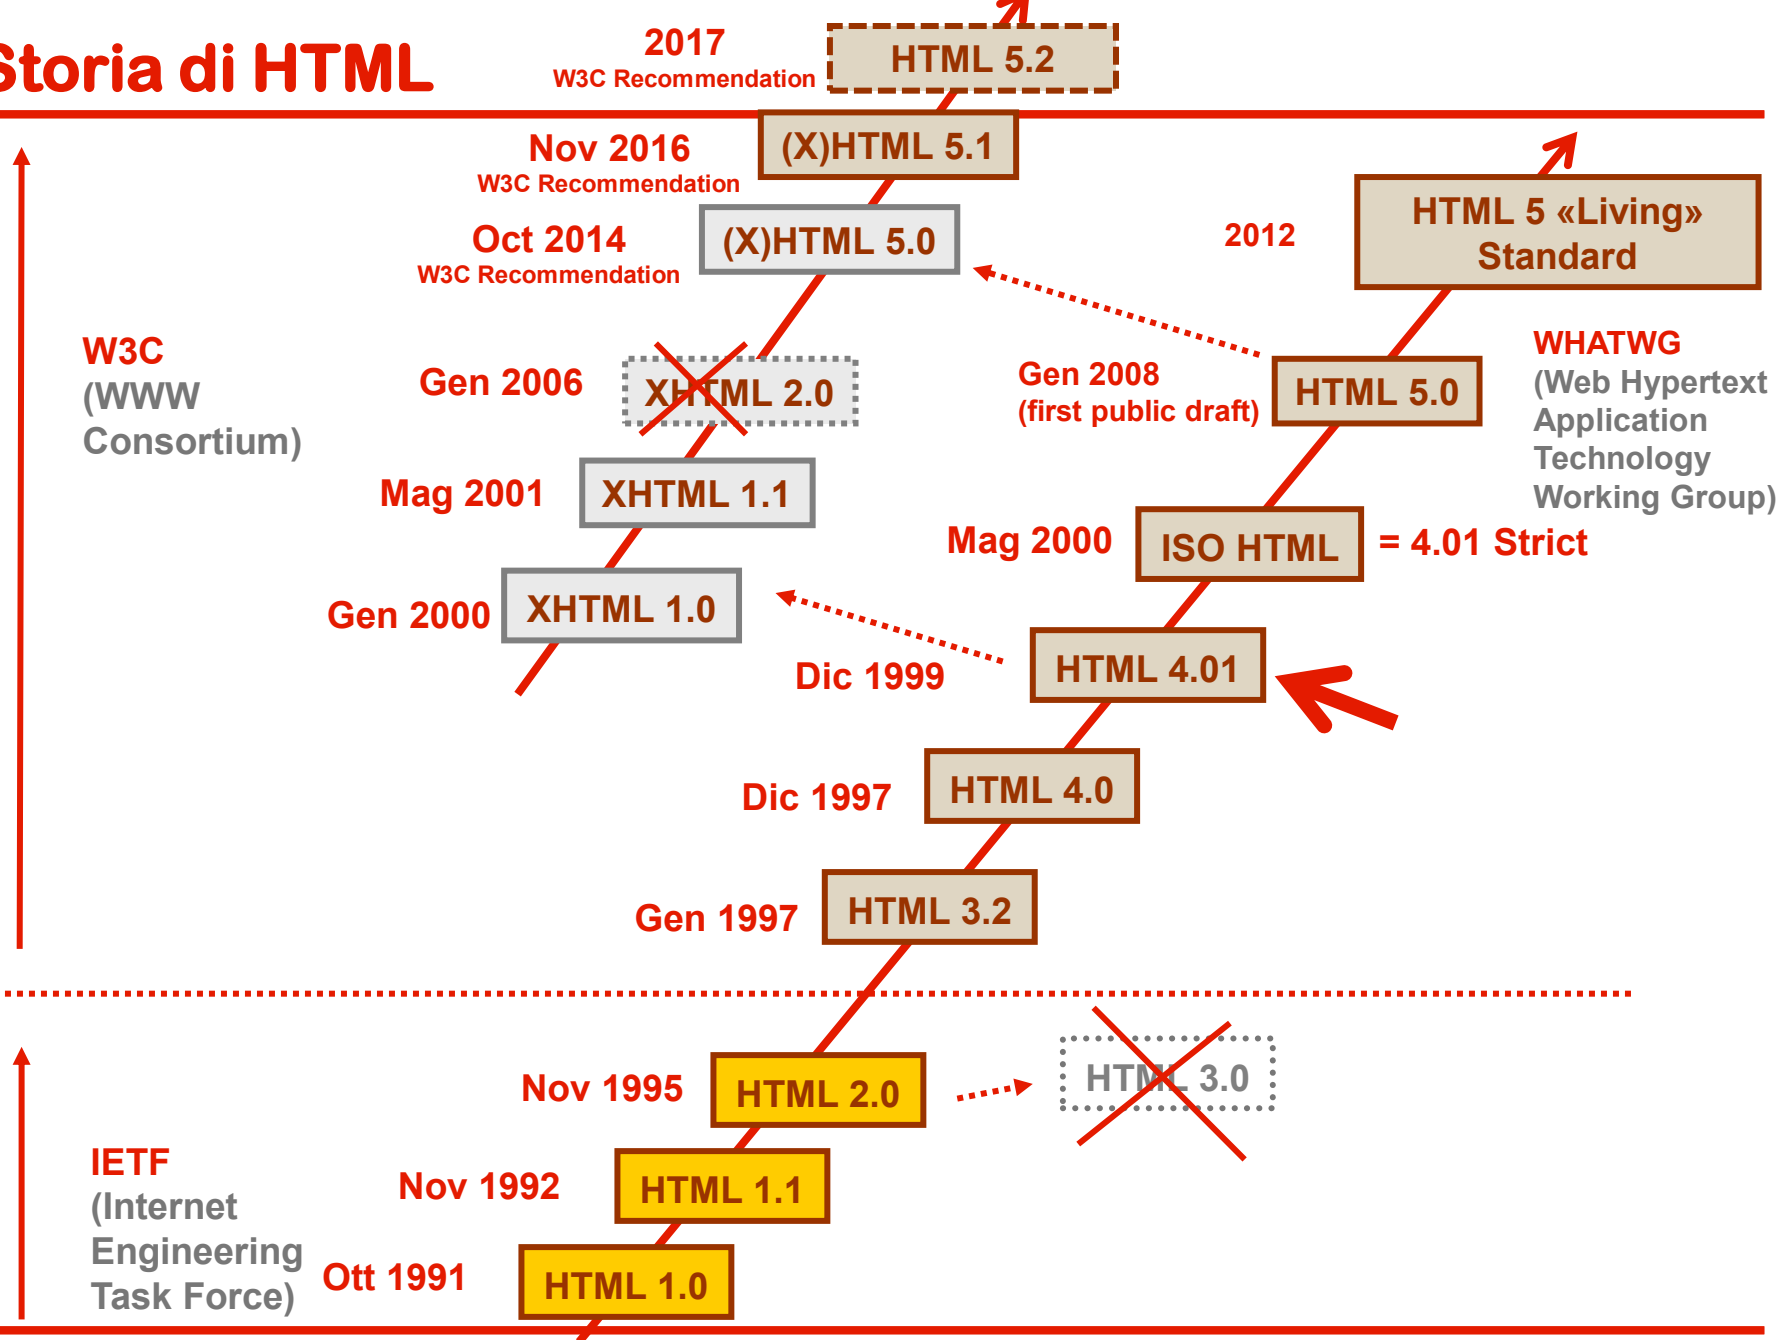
Storia di HTML

2017
W3C Recommendation
HTML 5.2

Nov 2016
W3C Recommendation
(X)HTML 5.1

Oct 2014
W3C Recommendation
(X)HTML 5.0

2012
HTML 5 «Living» Standard

W3C
(WWW Consortium)

Gen 2006
XHTML 2.0

Gen 2008
(first public draft)
HTML 5.0

WHATWG
(Web Hypertext Application Technology Working Group)

Mag 2001
XHTML 1.1

Mag 2000
ISO HTML
= 4.01 Strict

Gen 2000
XHTML 1.0

Dic 1999
HTML 4.01

Dic 1997
HTML 4.0

Gen 1997
HTML 3.2

Nov 1995
HTML 2.0

HTML 3.0

IETF
(Internet Engineering Task Force)

Nov 1992
HTML 1.1

Ott 1991
HTML 1.0